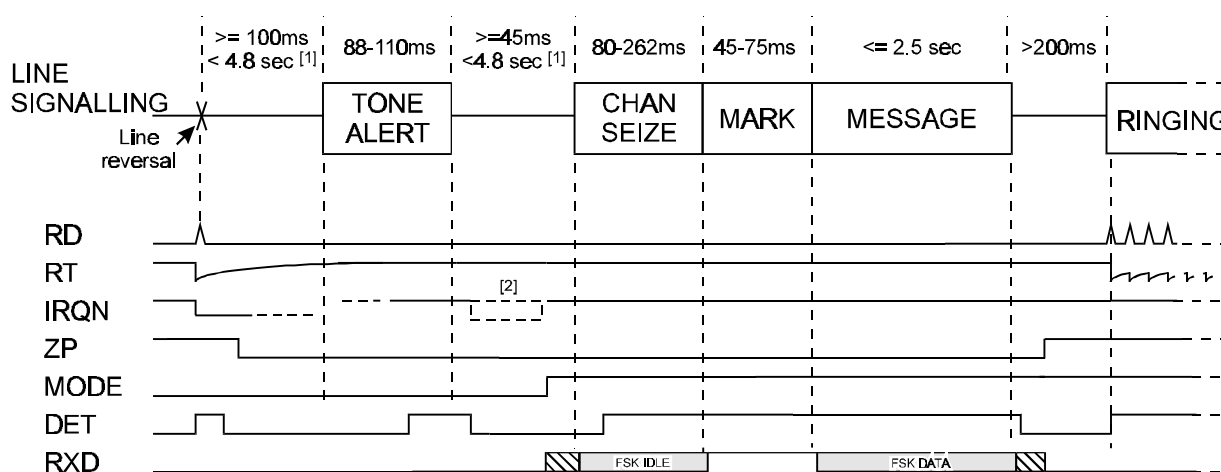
>= 100ms
< 4.8 sec [1]

88-110ms

>=45ms
<4.8 sec [1]

80-262ms

45-75ms

<= 2.5 sec

>200ms

LINE SIGNALLING

Line reversal

TONE ALERT

CHAN SEIZE

MARK

MESSAGE

RINGING

RD

RT

IRQN

[2]

ZP

MODE

DET

RXD

FSK IDLE

FSK DATA